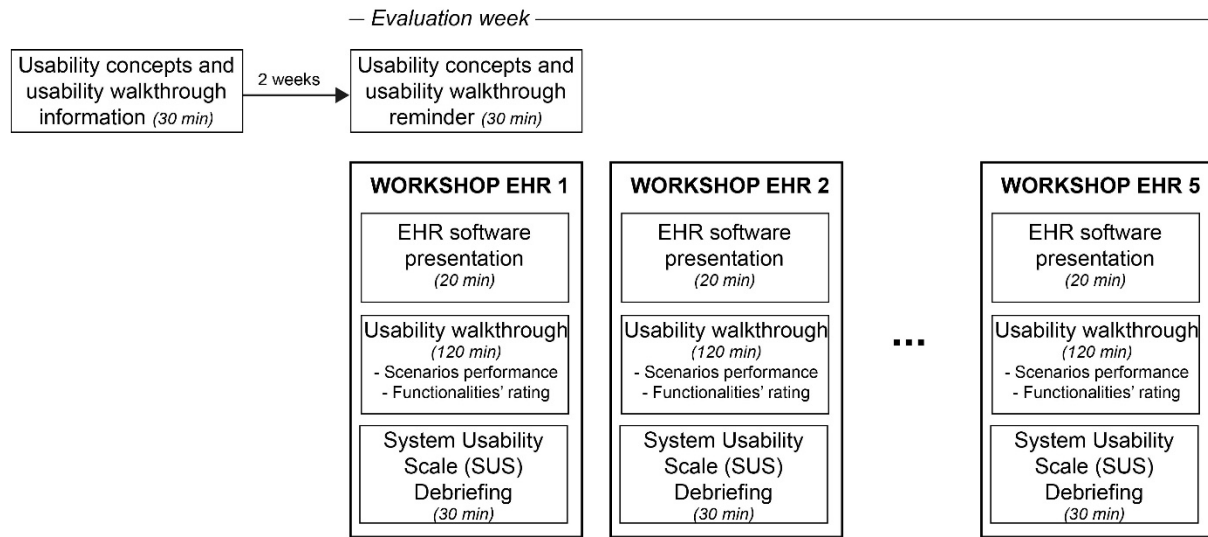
– Evaluation week

Usability concepts and usability walkthrough information (30 min)

2 weeks

Usability concepts and usability walkthrough reminder (30 min)

WORKSHOP EHR 1

EHR software presentation (20 min)

Usability walkthrough (120 min)
- Scenarios performance
- Functionalities' rating

System Usability Scale (SUS) Debriefing (30 min)

WORKSHOP EHR 2

EHR software presentation (20 min)

Usability walkthrough (120 min)
- Scenarios performance
- Functionalities' rating

System Usability Scale (SUS) Debriefing (30 min)

...

WORKSHOP EHR 5

EHR software presentation (20 min)

Usability walkthrough (120 min)
- Scenarios performance
- Functionalities' rating

System Usability Scale (SUS) Debriefing (30 min)